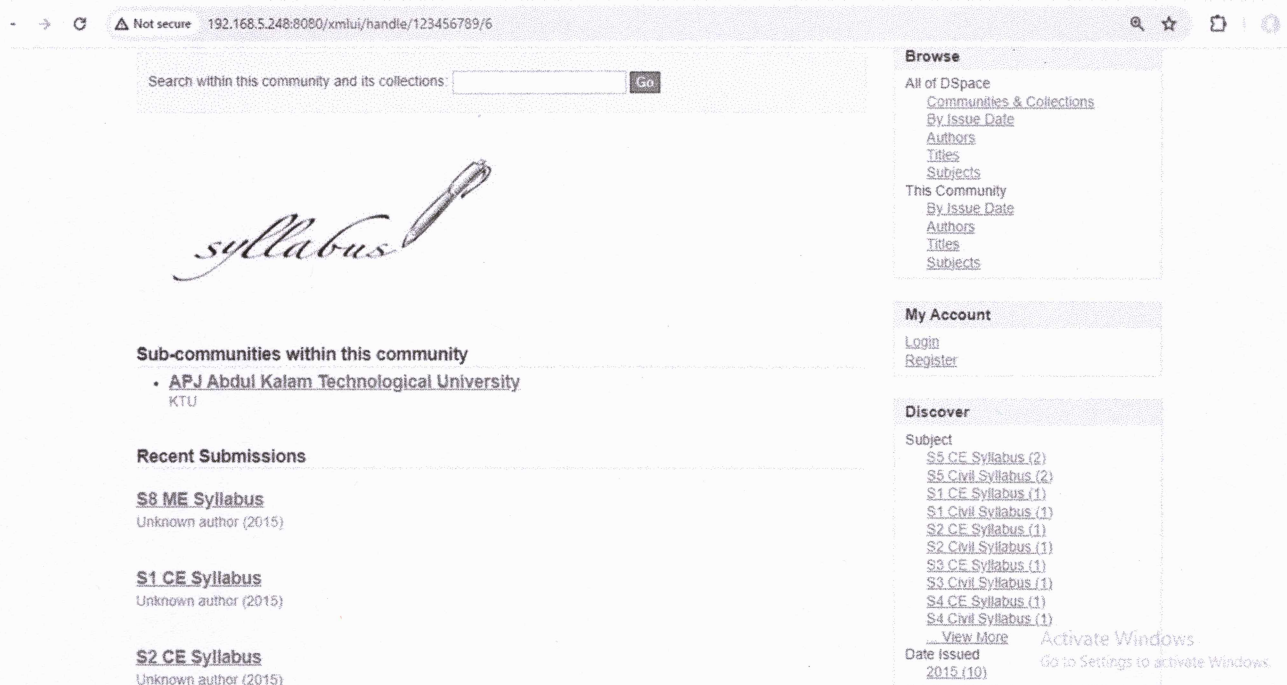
Not secure 192.168.5.248:8080/xmlui/handle/123456789/6

Search within this community and its collections: Go

syllabus

Sub-communities within this community

- APJ Abdul Kalam Technological University
KTU

Recent Submissions

S8 ME Syllabus
Unknown author (2015)

S1 CE Syllabus
Unknown author (2015)

S2 CE Syllabus
Unknown author (2015)

Browse

All of DSpace
Communities & Collections
By Issue Date
Authors
Titles
Subjects
This Community
By Issue Date
Authors
Titles
Subjects

My Account

Login
Register

Discover

Subject
S5 CE Syllabus (2)
S5 Civil Syllabus (2)
S1 CE Syllabus (1)
S1 Civil Syllabus (1)
S2 CE Syllabus (1)
S2 Civil Syllabus (1)
S3 CE Syllabus (1)
S3 Civil Syllabus (1)
S4 CE Syllabus (1)
S4 Civil Syllabus (1)
... View More
Date Issued
2015 (10)

Activate Windows
Go to Settings to activate Windows.